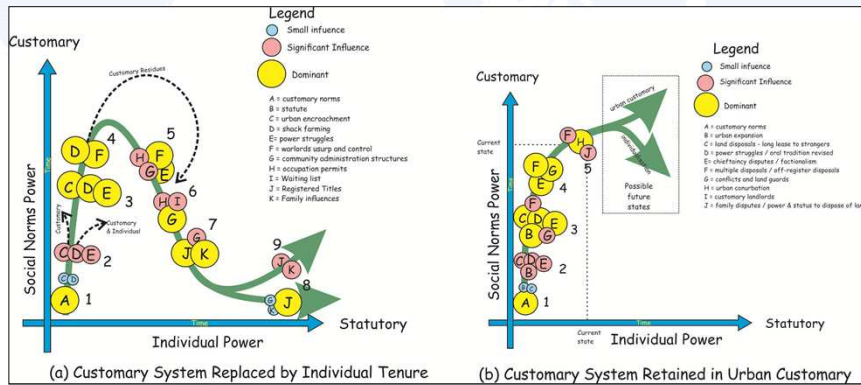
Customary

Legend
Small infuence
Significant Influence
Dominant

A = customary norms
B = statute
C = urban encroachment
D = shack farming
E = power struggles
F = warlords usurp and control
G = community administration structures
H = occupation permits
I = Waiting list
J = Registered Titles
K = Family influences

Customary Residues

Time

Customary & Individual

Social Norms Power

D F 4
C D E 3
C D E 2
C D
A 1
H F G E 5
H I 6
G
G 7
J K
9
J K
8
G K J

Time

Statutory

Individual Power

(a) Customary System Replaced by Individual Tenure

Customary

Legend
Small infuence
Significant Influence
Dominant

A = customary norms
B = urban expansion
C = land disposals - long lease to strangers
D = power struggles / oral tradition revised
E = chieftaincy disputes / factionalism
F = multiple disposals / off-register disposals
G = conflicts and land guards
H = urban conurbation
I = customary landlords
J = family disputes / power & status to dispose of la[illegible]

urban customary

individualisation

Current state

Time

F H J 5
F G E 4
C F D E B 3
C D B E 2
I C
A 1

Possible future states

Social Norms Power

Time

Current state

Statutory

Individual Power

(b) Customary System Retained in Urban Customary